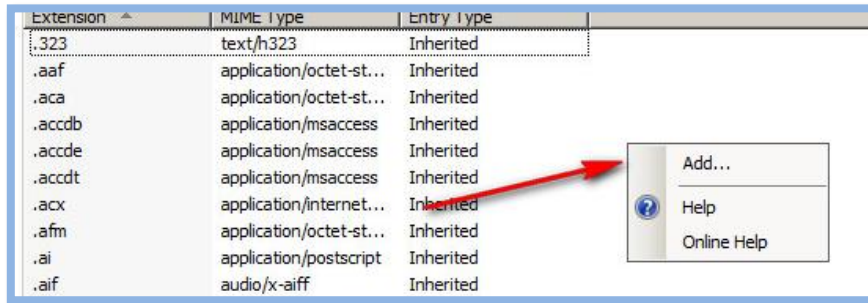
| Extension | MIME Type | Entry Type |
|---|---|---|
| .323 | text/h323 | Inherited |
| .aaf | application/octet-st... | Inherited |
| .aca | application/octet-st... | Inherited |
| .accdb | application/msaccess | Inherited |
| .accde | application/msaccess | Inherited |
| .accdt | application/msaccess | Inherited |
| .acx | application/internet... | Inherited |
| .afm | application/octet-st... | Inherited |
| .ai | application/postscript | Inherited |
| .aif | audio/x-aiff | Inherited |

Add...
Help
Online Help